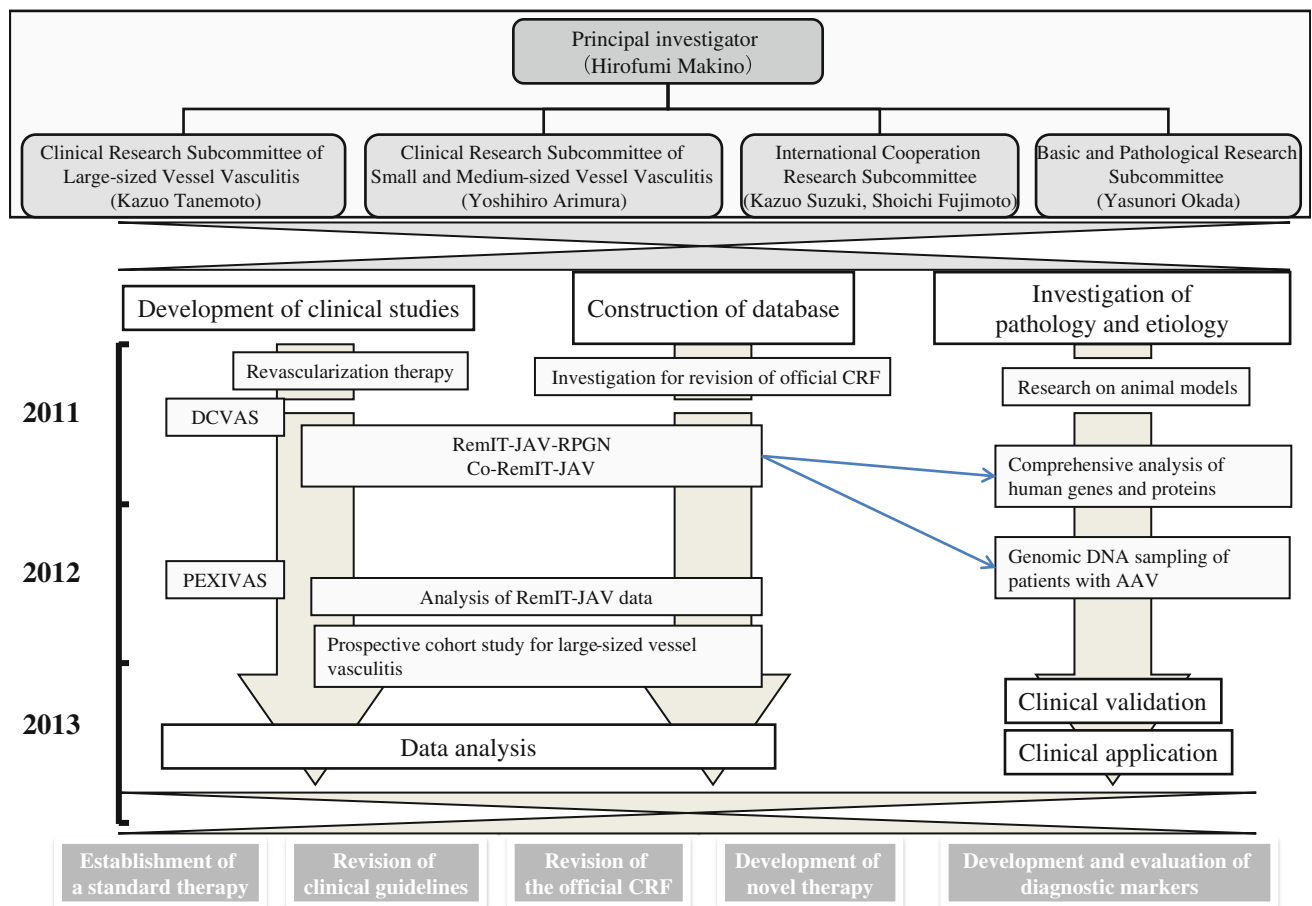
Principal investigator
（Hirofumi Makino）

Clinical Research Subcommittee of Large-sized Vessel Vasculitis (Kazuo Tanemoto)

Clinical Research Subcommittee of Small and Medium-sized Vessel Vasculitis (Yoshihiro Arimura)

International Cooperation Research Subcommittee (Kazuo Suzuki, Shoichi Fujimoto)

Basic and Pathological Research Subcommittee (Yasunori Okada)

Development of clinical studies

Construction of database

Investigation of pathology and etiology

Revascularization therapy

Investigation for revision of official CRF

Research on animal models

2011

DCVAS

RemIT-JAV-RPGN
Co-RemIT-JAV

Comprehensive analysis of human genes and proteins

2012

PEXIVAS

Genomic DNA sampling of patients with AAV

Analysis of RemIT-JAV data

Prospective cohort study for large-sized vessel vasculitis

Clinical validation

2013

Data analysis

Clinical application

Establishment of a standard therapy

Revision of clinical guidelines

Revision of the official CRF

Development of novel therapy

Development and evaluation of diagnostic markers